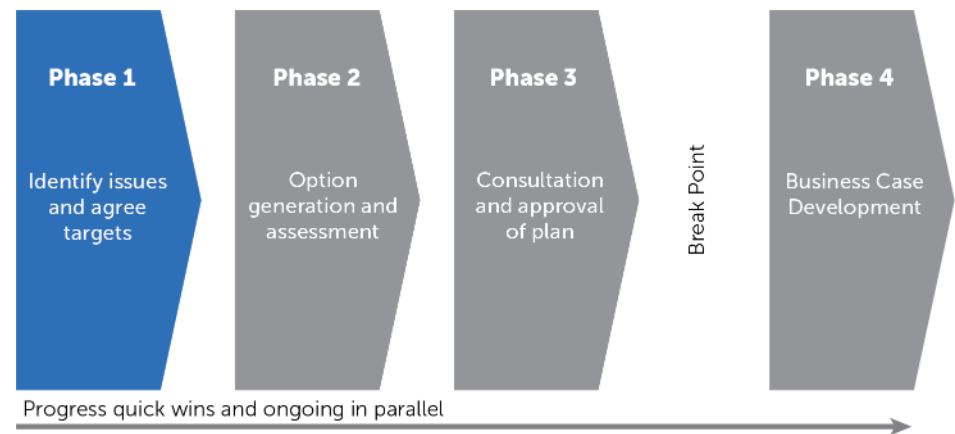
Phase 1

Identify issues and agree targets

Phase 2

Option generation and assessment

Phase 3

Consultation and approval of plan

Break Point

Phase 4

Business Case Development

Progress quick wins and ongoing in parallel